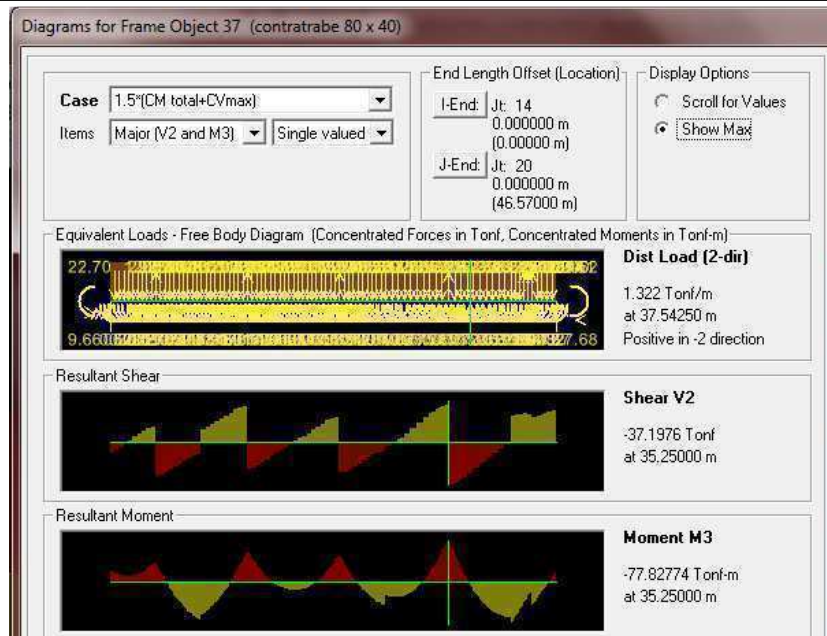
Diagrams for Frame Object 37 (contratrabe 80 x 40)

Case 1.5*(CM total+CVmax)
Items Major (V2 and M3) Single valued

End Length Offset (Location)
I-End Jt: 14
0.000000 m
(0.00000 m)
J-End Jt: 20
0.000000 m
(46.57000 m)

Display Options
Scroll for Values
Show Max

Equivalent Loads - Free Body Diagram (Concentrated Forces in Tonf, Concentrated Moments in Tonf-m)
22.70 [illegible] 2
9.660 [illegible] 27.68
Dist Load (2-dir)
1.322 Tonf/m
at 37.54250 m
Positive in -2 direction

Resultant Shear
Shear V2
-37.1976 Tonf
at 35,25000 m

Resultant Moment
Moment M3
-77.82774 Tonf-m
at 35.25000 m